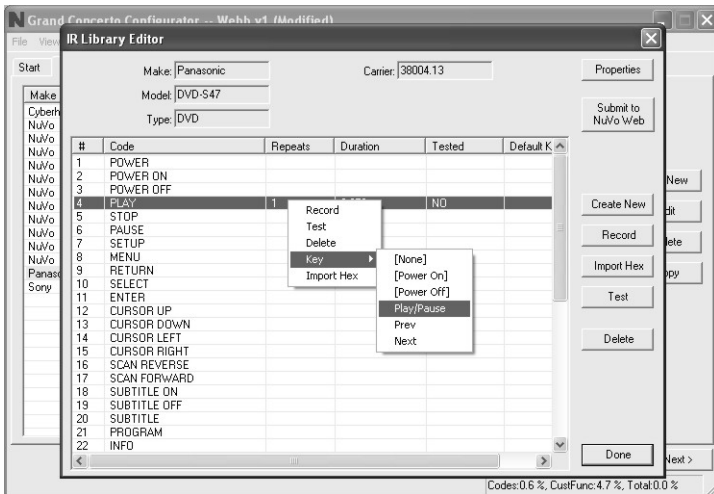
N Grand Concerto Configurator -- Webb v1 (Modified)

File View

IR Library Editor

Start

Make
Cyberh
NuVo
NuVo
NuVo
NuVo
NuVo
NuVo
NuVo
NuVo
NuVo
NuVo
Panaso
Sony

Make: Panasonic

Carrier: 38004.13

Model: DVD-S47

Type: DVD

Properties

Submit to NuVo Web

| # | Code | Repeats | Duration | Tested | Default K |
|---|---|---|---|---|---|
| 1 | POWER | | | | |
| 2 | POWER ON | | | | |
| 3 | POWER OFF | | | | |
| 4 | PLAY | 1 | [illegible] | NO | |
| 5 | STOP | | | | |
| 6 | PAUSE | | | | |
| 7 | SETUP | | | | |
| 8 | MENU | | | | |
| 9 | RETURN | | | | |
| 10 | SELECT | | | | |
| 11 | ENTER | | | | |
| 12 | CURSOR UP | | | | |
| 13 | CURSOR DOWN | | | | |
| 14 | CURSOR LEFT | | | | |
| 15 | CURSOR RIGHT | | | | |
| 16 | SCAN REVERSE | | | | |
| 17 | SCAN FORWARD | | | | |
| 18 | SUBTITLE ON | | | | |
| 19 | SUBTITLE OFF | | | | |
| 20 | SUBTITLE | | | | |
| 21 | PROGRAM | | | | |
| 22 | INFO | | | | |

Record
Test
Delete
Key
Import Hex

[None]
[Power On]
[Power Off]
Play/Pause
Prev
Next

Create New

Record

Import Hex

Test

Delete

Done

New

dit

lete

opy

Next >

Codes:0.6 %, CustFunc:4.7 %, Total:0.0 %